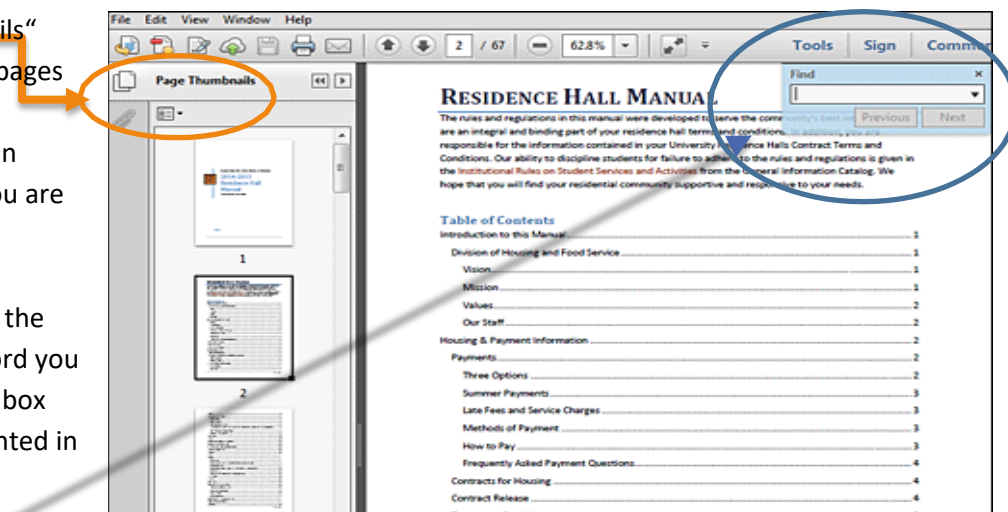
ils"
pages

n
ou are

the
ord you
box
nted in

File Edit View Window Help

2 / 67 62.8%

Tools Sign Comm

Page Thumbnails

Find ×

Previous Next

1

2

RESIDENCE HALL MANUAL

The rules and regulations in this manual were developed to serve the community's best in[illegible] are an integral and binding part of your residence hall terms and conditions. In addition, you are responsible for the information contained in your University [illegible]dence Halls Contract Terms and Conditions. Our ability to discipline students for failure to adhe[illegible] to the rules and regulations is given in the Institutional Rules on Student Services and Activities from the G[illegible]neral Information Catalog. We hope that you will find your residential community supportive and resp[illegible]ve to your needs.

Table of Contents

Introduction to this Manual .......... 1
Division of Housing and Food Service .......... 1
Vision .......... 1
Mission .......... 1
Values .......... 2
Our Staff .......... 2
Housing & Payment Information .......... 2
Payments .......... 2
Three Options .......... 2
Summer Payments .......... 3
Late Fees and Service Charges .......... 3
Methods of Payment .......... 3
How to Pay .......... 3
Frequently Asked Payment Questions .......... 4
Contracts for Housing .......... 4
Contract Release .......... 4